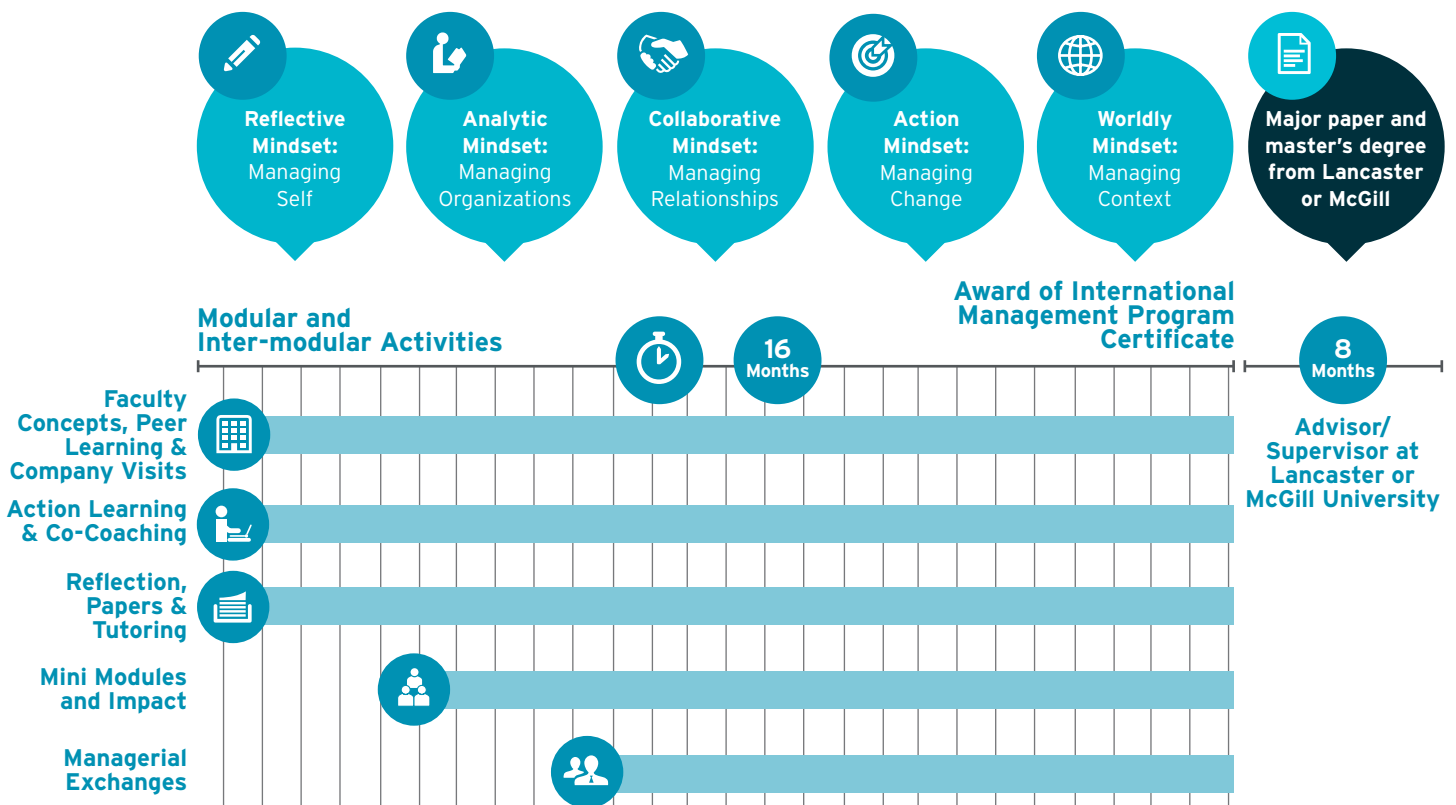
Reflective Mindset: Managing Self

Analytic Mindset: Managing Organizations

Collaborative Mindset: Managing Relationships

Action Mindset: Managing Change

Worldly Mindset: Managing Context

Major paper and master's degree from Lancaster or McGill

Modular and Inter-modular Activities

16 Months

Award of International Management Program Certificate

8 Months

Faculty Concepts, Peer Learning & Company Visits

Action Learning & Co-Coaching

Reflection, Papers & Tutoring

Mini Modules and Impact

Managerial Exchanges

Advisor/ Supervisor at Lancaster or McGill University